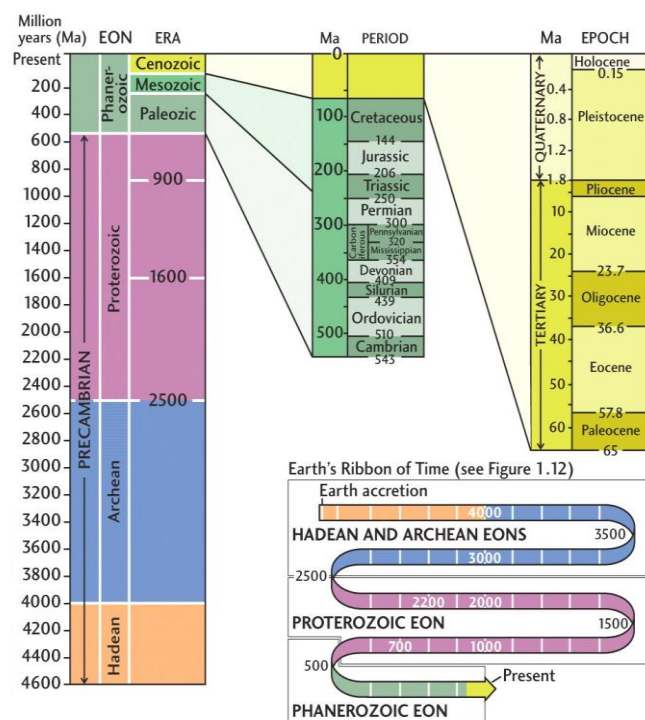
Million years (Ma)
EON
ERA
Present
200
400
600
800
1000
1200
1400
1600
1800
2000
2200
2400
2600
2800
3000
3200
3400
3600
3800
4000
4200
4400
4600
Phanerozoic
Cenozoic
Mesozoic
Paleozic
900
1600
2500
Proterozoic
PRECAMBRIAN
Archean
Hadean

Ma
PERIOD
0
100
200
300
400
500
Cretaceous
144
Jurassic
206
Triassic
250
Permian
300
Carboniferous
Pennsylvanian
320
Mississippian
354
Devonian
409
Silurian
439
Ordovician
510
Cambrian
543

Ma
EPOCH
Holocene
0.15
0.4
0.8
1.2
Pleistocene
QUATERNARY
1.8
Pliocene
10
Miocene
20
23.7
Oligocene
TERTIARY
30
36.6
40
Eocene
50
57.8
60
Paleocene
65

Earth's Ribbon of Time (see Figure 1.12)
Earth accretion
4000
HADEAN AND ARCHEAN EONS
3500
3000
2500
2200
2000
PROTEROZOIC EON
1500
700
1000
500
Present
PHANEROZOIC EON